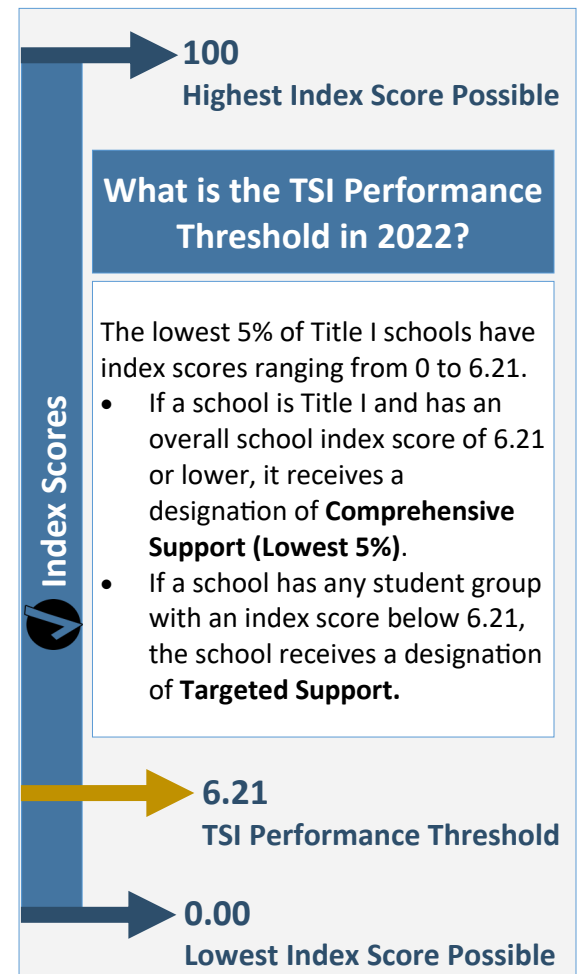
100
Highest Index Score Possible

What is the TSI Performance Threshold in 2022?

The lowest 5% of Title I schools have index scores ranging from 0 to 6.21.

- If a school is Title I and has an overall school index score of 6.21 or lower, it receives a designation of **Comprehensive Support (Lowest 5%)**.
- If a school has any student group with an index score below 6.21, the school receives a designation of **Targeted Support.**

Index Scores

6.21
TSI Performance Threshold

0.00
Lowest Index Score Possible